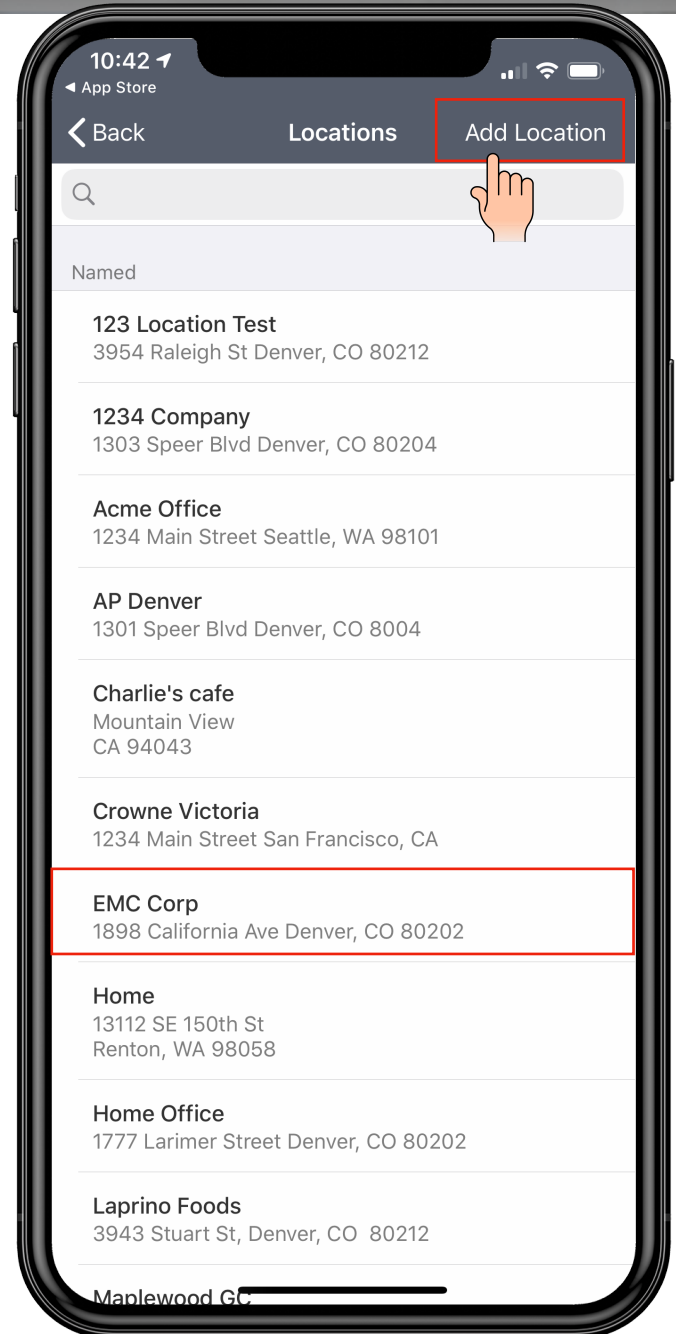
10:42
◂ App Store

Back
Locations
Add Location

Named

123 Location Test
3954 Raleigh St Denver, CO 80212

1234 Company
1303 Speer Blvd Denver, CO 80204

Acme Office
1234 Main Street Seattle, WA 98101

AP Denver
1301 Speer Blvd Denver, CO 8004

Charlie's cafe
Mountain View
CA 94043

Crowne Victoria
1234 Main Street San Francisco, CA

EMC Corp
1898 California Ave Denver, CO 80202

Home
13112 SE 150th St
Renton, WA 98058

Home Office
1777 Larimer Street Denver, CO 80202

Laprino Foods
3943 Stuart St, Denver, CO 80212

Maplewood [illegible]